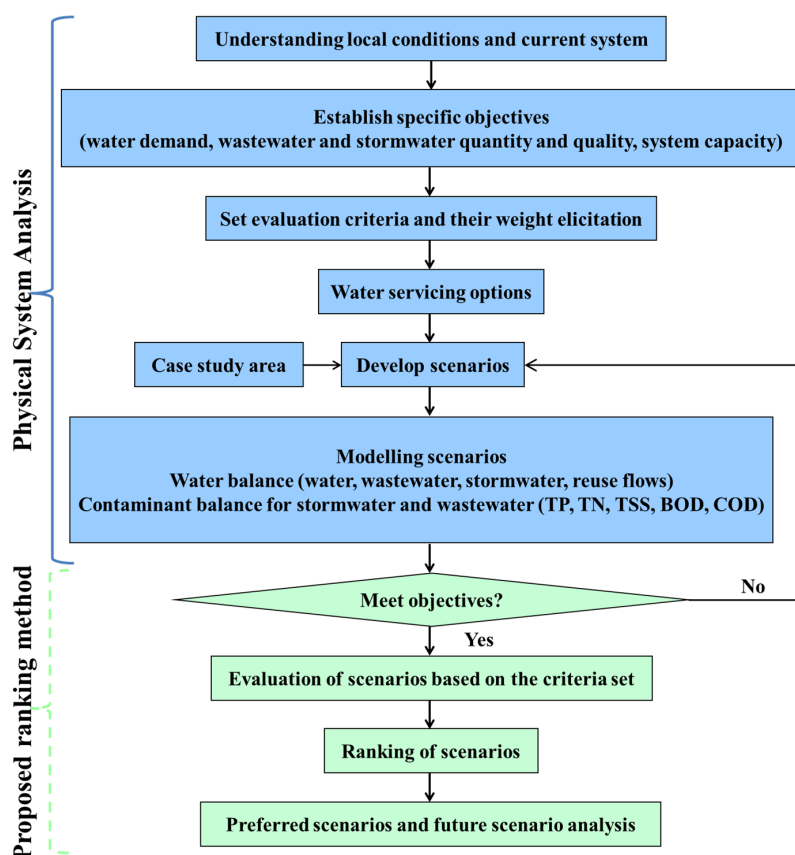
Physical System Analysis

Understanding local conditions and current system

Establish specific objectives
(water demand, wastewater and stormwater quantity and quality, system capacity)

Set evaluation criteria and their weight elicitation

Water servicing options

Case study area

Develop scenarios

Modelling scenarios
Water balance (water, wastewater, stormwater, reuse flows)
Contaminant balance for stormwater and wastewater (TP, TN, TSS, BOD, COD)

Proposed ranking method

Meet objectives?

No

Yes

Evaluation of scenarios based on the criteria set

Ranking of scenarios

Preferred scenarios and future scenario analysis